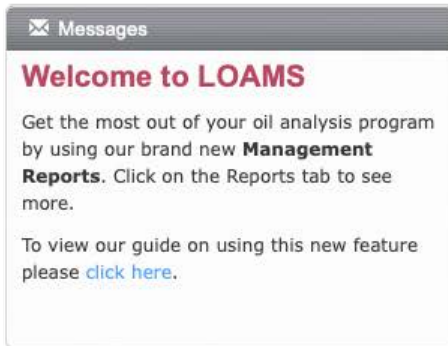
Messages

Welcome to LOAMS

Get the most out of your oil analysis program by using our brand new **Management Reports**. Click on the Reports tab to see more.

To view our guide on using this new feature please click here.